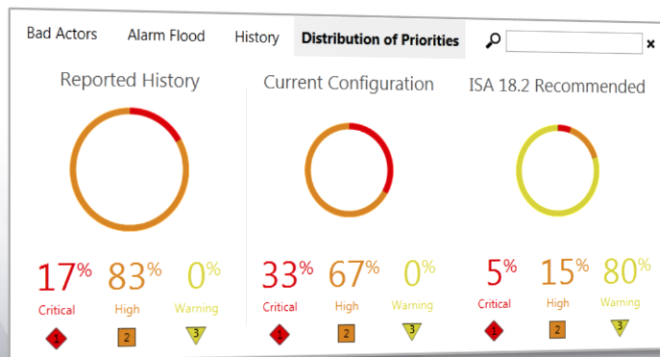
Bad Actors Alarm Flood History Distribution of Priorities

×

Reported History

17%
Critical
1

83%
High
2

0%
Warning
3

Current Configuration

33%
Critical
1

67%
High
2

0%
Warning
3

ISA 18.2 Recommended

5%
Critical
1

15%
High
2

80%
Warning
3